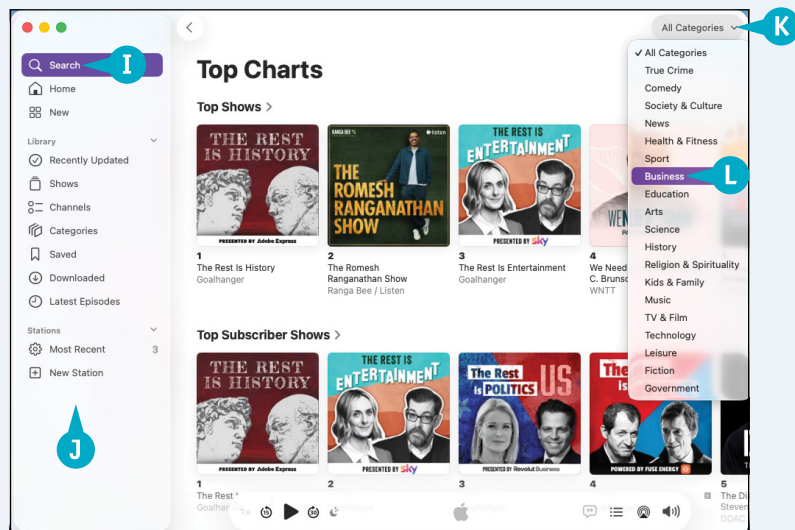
Search
I
Home
New
Library
Recently Updated
Shows
Channels
Categories
Saved
Downloaded
Latest Episodes
Stations
Most Recent 3
New Station
J

Top Charts
All Categories
K

Top Shows >

THE REST IS HISTORY
PRESENTED BY Adobe Express
1
The Rest Is History
Goalhanger

RANGA BEE
THE ROMESH RANGANATHAN SHOW
2
The Romesh Ranganathan Show
Ranga Bee / Listen

THE REST IS ENTERTAINMENT
PRESENTED BY sky
3
The Rest Is Entertainment
Goalhanger

4
We Need
C. Bruns
WNTT

✓ All Categories
True Crime
Comedy
Society & Culture
News
Health & Fitness
Sport
Business
L
Education
Arts
Science
History
Religion & Spirituality
Kids & Family
Music
TV & Film
Technology
Leisure
Fiction
Government

Top Subscriber Shows >

THE REST IS HISTORY
PRESENTED BY Adobe Express
1
The Rest
Goalh

THE REST IS ENTERTAINMENT
PRESENTED BY sky
2

The Rest is POLITICS US
PRESENTED BY Revolut Business
3

The
POWERED BY FUSE ENERGY
4

5
The Di
Steven
DOAC